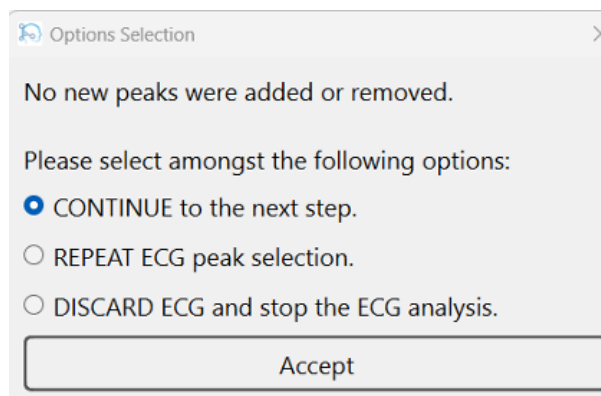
Options Selection

No new peaks were added or removed.

Please select amongst the following options:

CONTINUE to the next step.

REPEAT ECG peak selection.

DISCARD ECG and stop the ECG analysis.

Accept